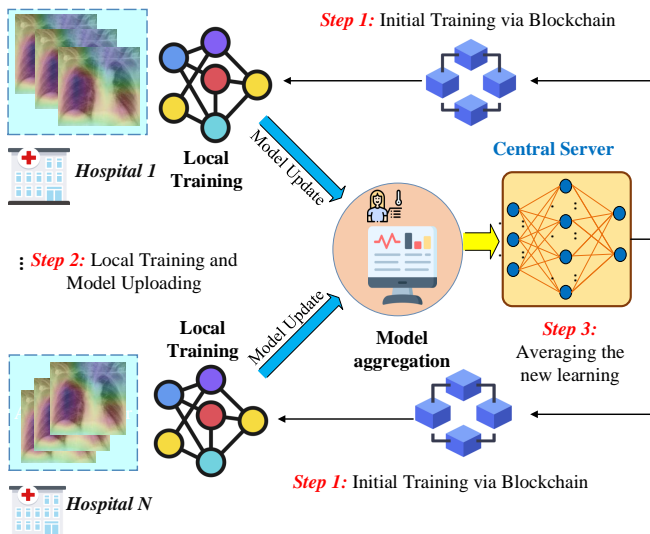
Step 1: Initial Training via Blockchain

Hospital 1

Local Training

Model Update

Central Server

⋮ Step 2: Local Training and Model Uploading

Model aggregation

Local Training

Model Update

Step 3: Averaging the new learning

Hospital N

Step 1: Initial Training via Blockchain